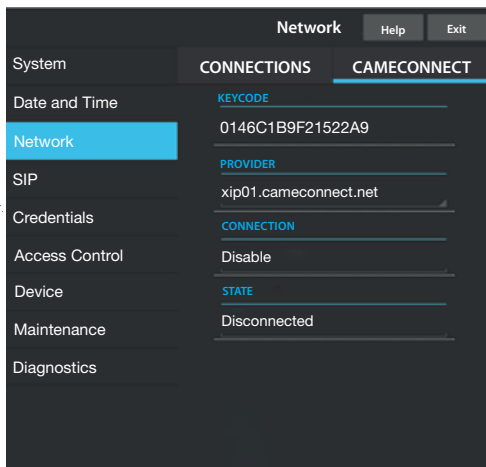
Network
Help
Exit

System
Date and Time
Network
SIP
Credentials
Access Control
Device
Maintenance
Diagnostics

CONNECTIONS
CAMECONNECT

KEYCODE
0146C1B9F21522A9

PROVIDER
xip01.cameconnect.net

CONNECTION
Disable

STATE
Disconnected